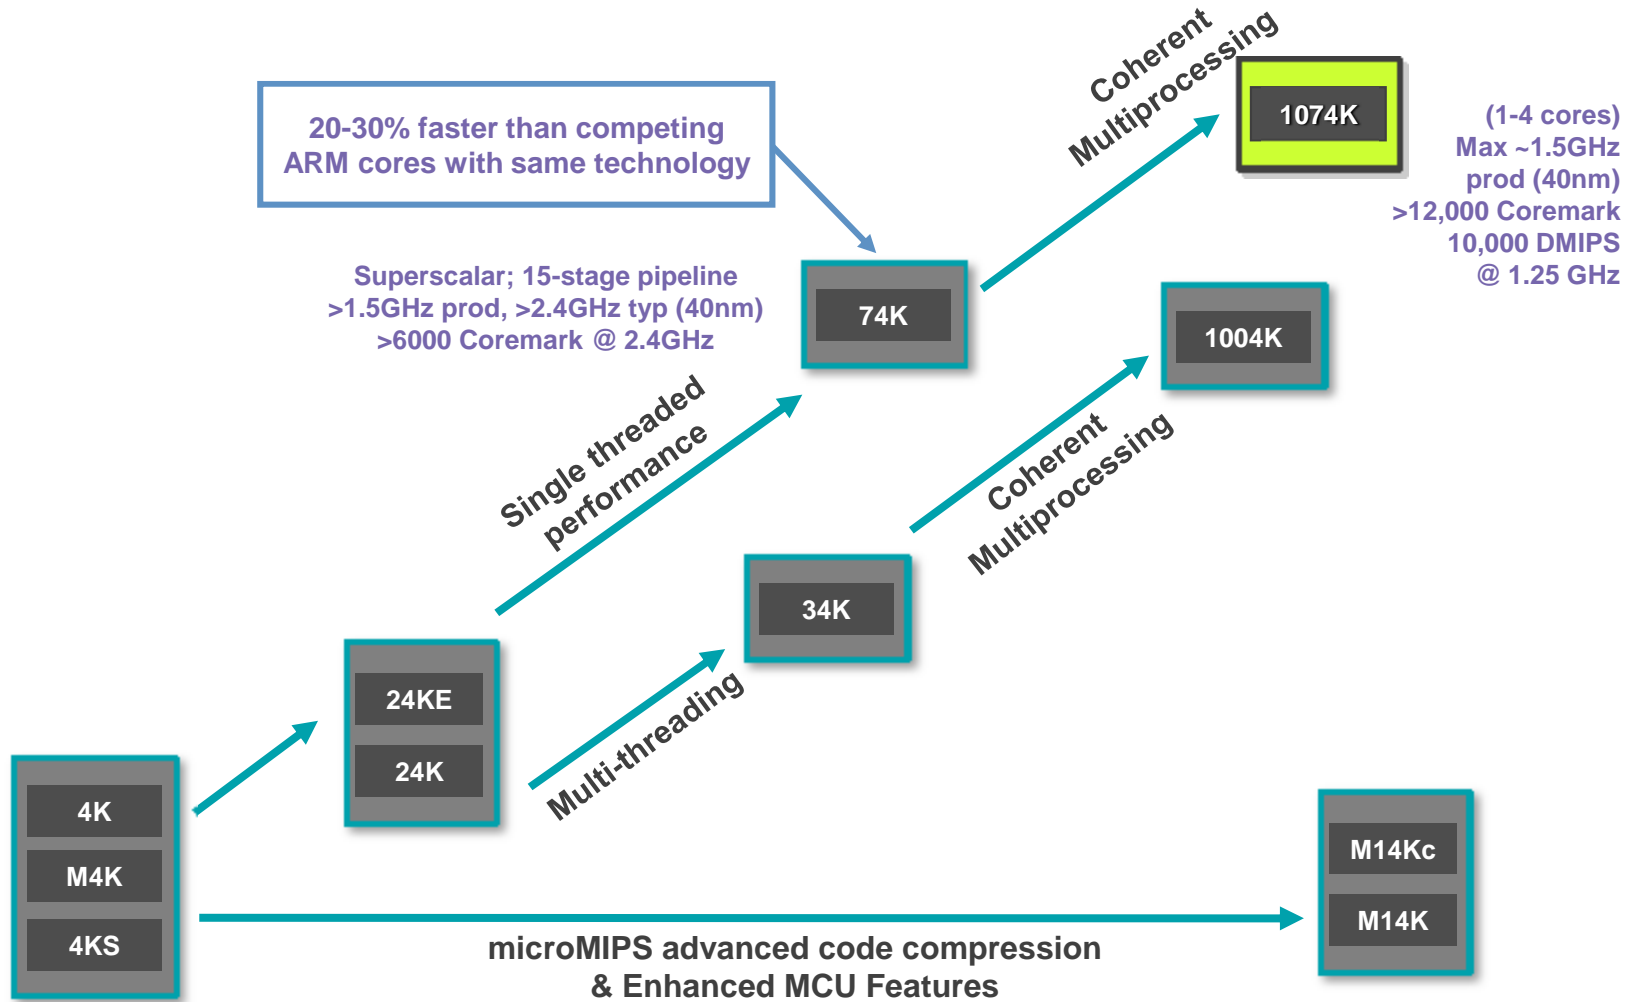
20-30% faster than competing ARM cores with same technology

Coherent Multiprocessing

1074K

(1-4 cores)
Max ~1.5GHz
prod (40nm)
>12,000 Coremark
10,000 DMIPS
@ 1.25 GHz

Superscalar; 15-stage pipeline
>1.5GHz prod, >2.4GHz typ (40nm)
>6000 Coremark @ 2.4GHz

74K

1004K

Single threaded performance

Coherent Multiprocessing

34K

24KE

24K

Multi-threading

4K

M4K

4KS

M14Kc

M14K

microMIPS advanced code compression
& Enhanced MCU Features